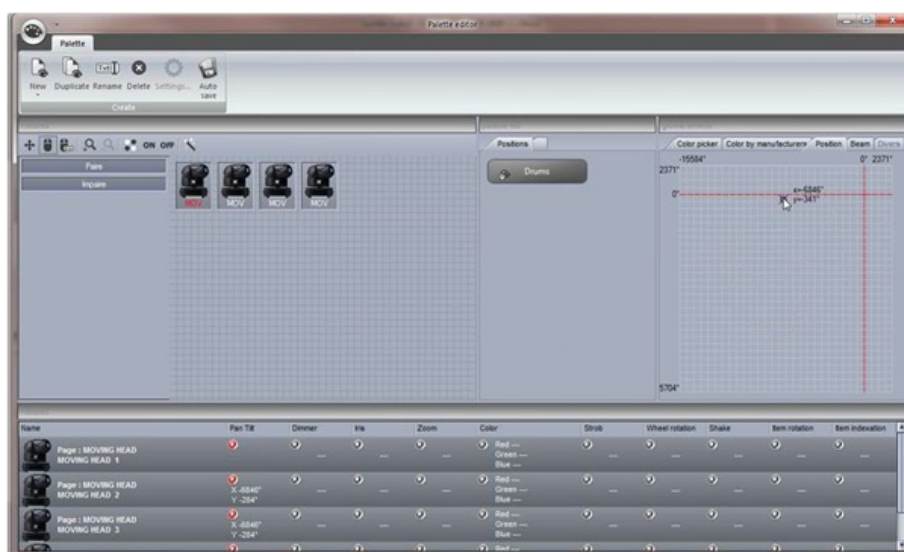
Palette editor

Palette

New Duplicate Rename Delete Settings... Auto save

Create

ON OFF

Pairs

Impairs

MOV MOV MOV MOV

Positions

Drums

Color picker Color by manufacturers Position Beam Divers

-15584°

0° 2371°

2371°

0°

x=-6846°
y=-341°

5704°

| Name | Pan Tilt | Dimmer | Iris | Zoom | Color | Strob | Wheel rotation | Shake | Item rotation | Item indexation |
|---|---|---|---|---|---|---|---|---|---|---|
| Page : MOVING HEAD MOVING HEAD 1 | | | | | Red --- Green --- Blue --- | | | | | |
| Page : MOVING HEAD MOVING HEAD 2 | X -6846° Y -284° | | | | Red --- Green --- Blue --- | | | | | |
| Page : MOVING HEAD MOVING HEAD 3 | X -6846° Y -284° | | | | Red --- Green --- Blue --- | | | | | |
| | | | | | Red --- | | | | | |